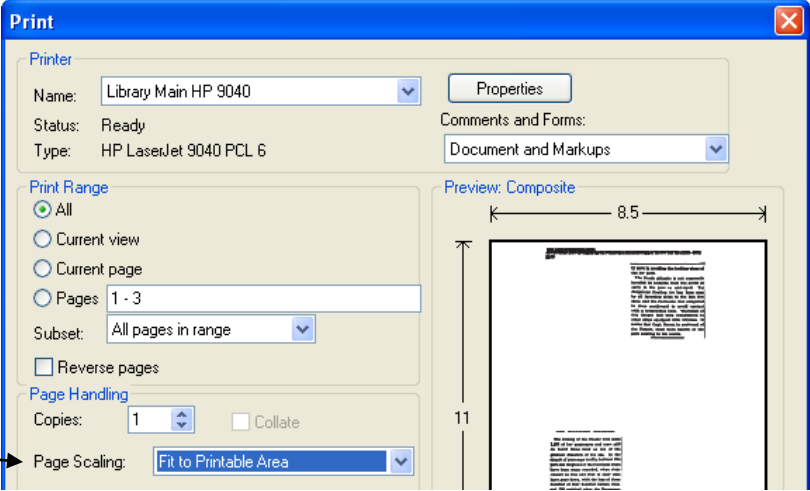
Print

Printer

Name: Library Main HP 9040

Properties

Status: Ready

Comments and Forms:

Type: HP LaserJet 9040 PCL 6

Document and Markups

Print Range

All

Current view

Current page

Pages 1 - 3

Subset: All pages in range

Reverse pages

Preview: Composite

8.5

11

Page Handling

Copies: 1

Collate

Page Scaling: Fit to Printable Area